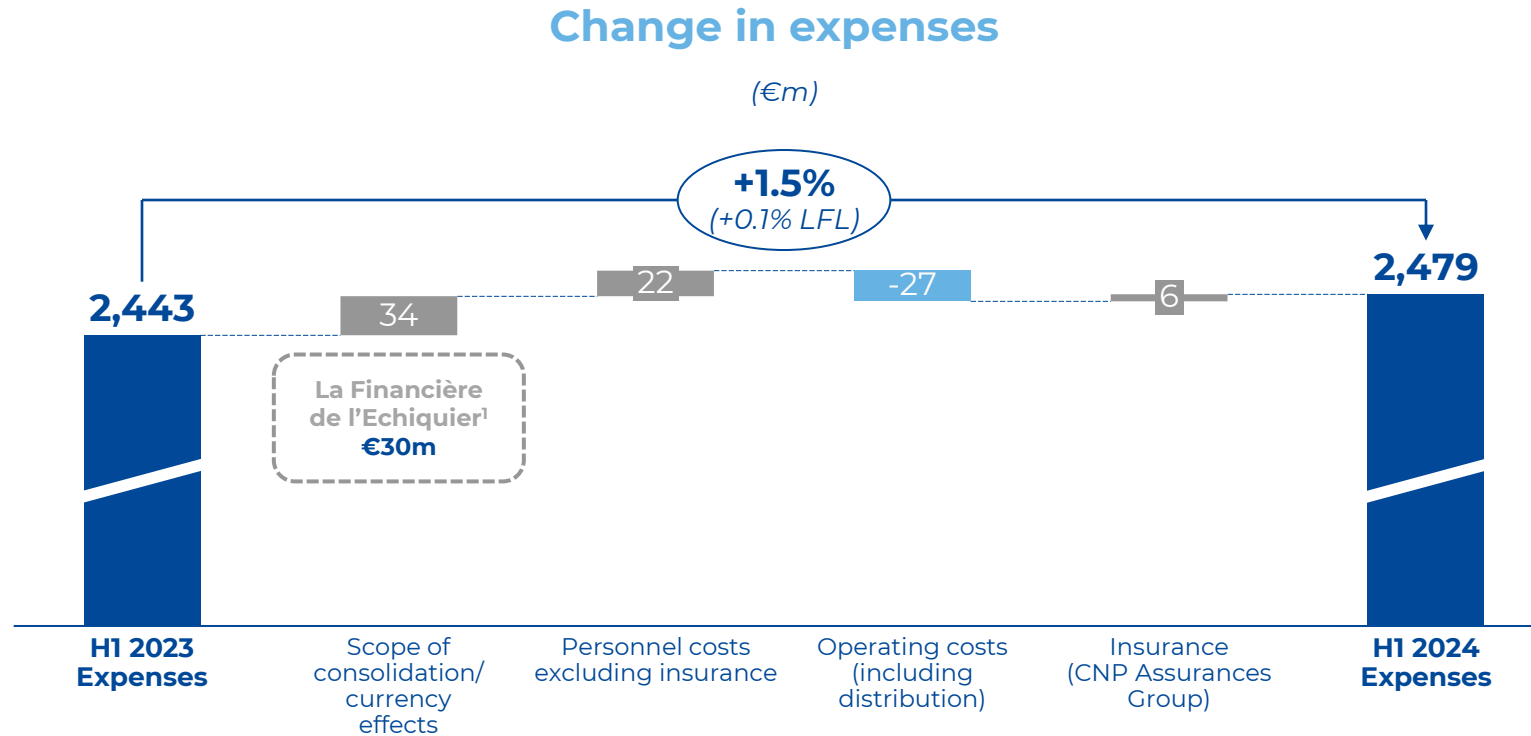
Change in expenses

(€m)

+1.5%
(+0.1% LFL)

2,443

34

22

-27

6

2,479

La Financière de l'Echiquier$^1$
€30m

H1 2023 Expenses

Scope of consolidation/ currency effects

Personnel costs excluding insurance

Operating costs (including distribution)

Insurance (CNP Assurances Group)

H1 2024 Expenses